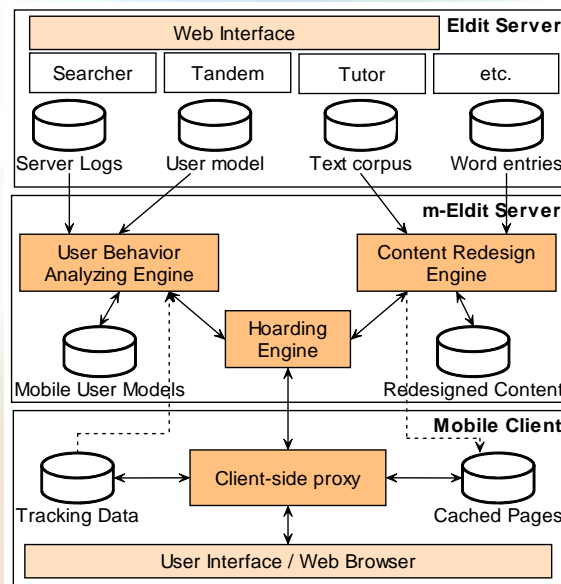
Eldit Server

Web Interface

Searcher

Tandem

Tutor

etc.

Server Logs

User model

Text corpus

Word entries

m-Eldit Server

User Behavior Analyzing Engine

Content Redesign Engine

Hoarding Engine

Mobile User Models

Redesigned Content

Mobile Client

Tracking Data

Client-side proxy

Cached Pages

User Interface / Web Browser